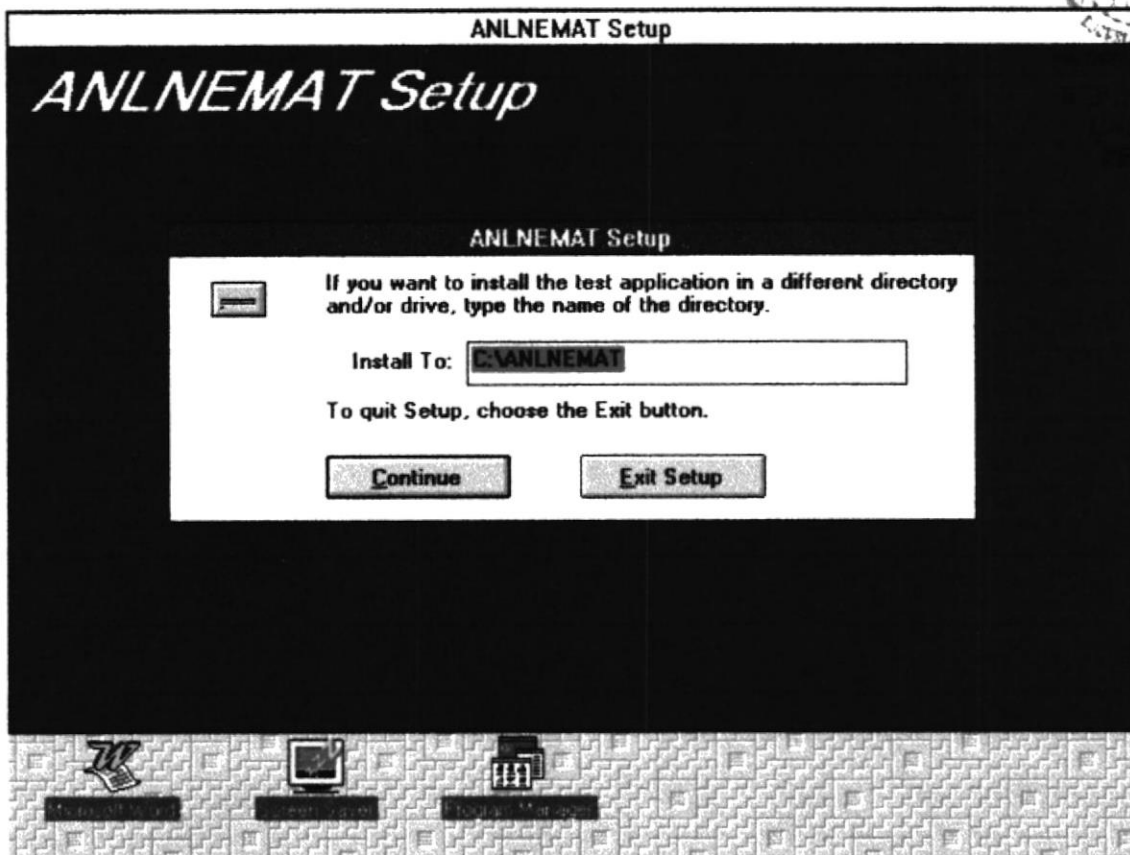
ANLNEMAT Setup

ANLNEMAT Setup

ANLNEMAT Setup

If you want to install the test application in a different directory and/or drive, type the name of the directory.

Install To: C:\ANLNEMAT

To quit Setup, choose the Exit button.

Continue

Exit Setup

Microsoft Word

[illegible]

Program Manager